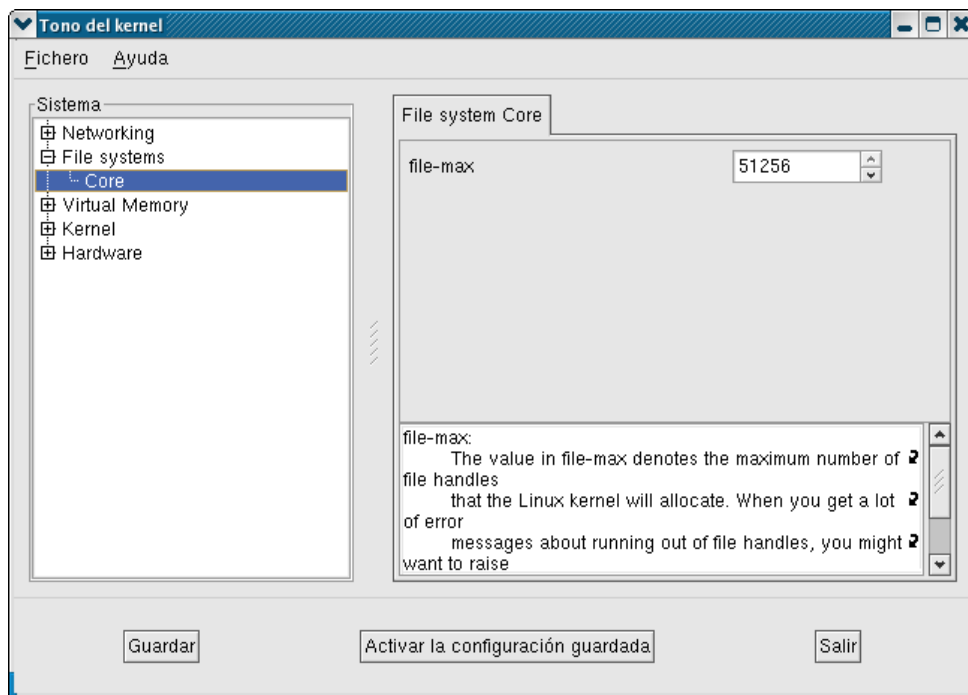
Tono del kernel

Fichero Ayuda

Sistema

Networking
File systems
Core
Virtual Memory
Kernel
Hardware

File system Core

file-max 51256

file-max:
The value in file-max denotes the maximum number of file handles
that the Linux kernel will allocate. When you get a lot of error
messages about running out of file handles, you might want to raise

Guardar

Activar la configuración guardada

Salir